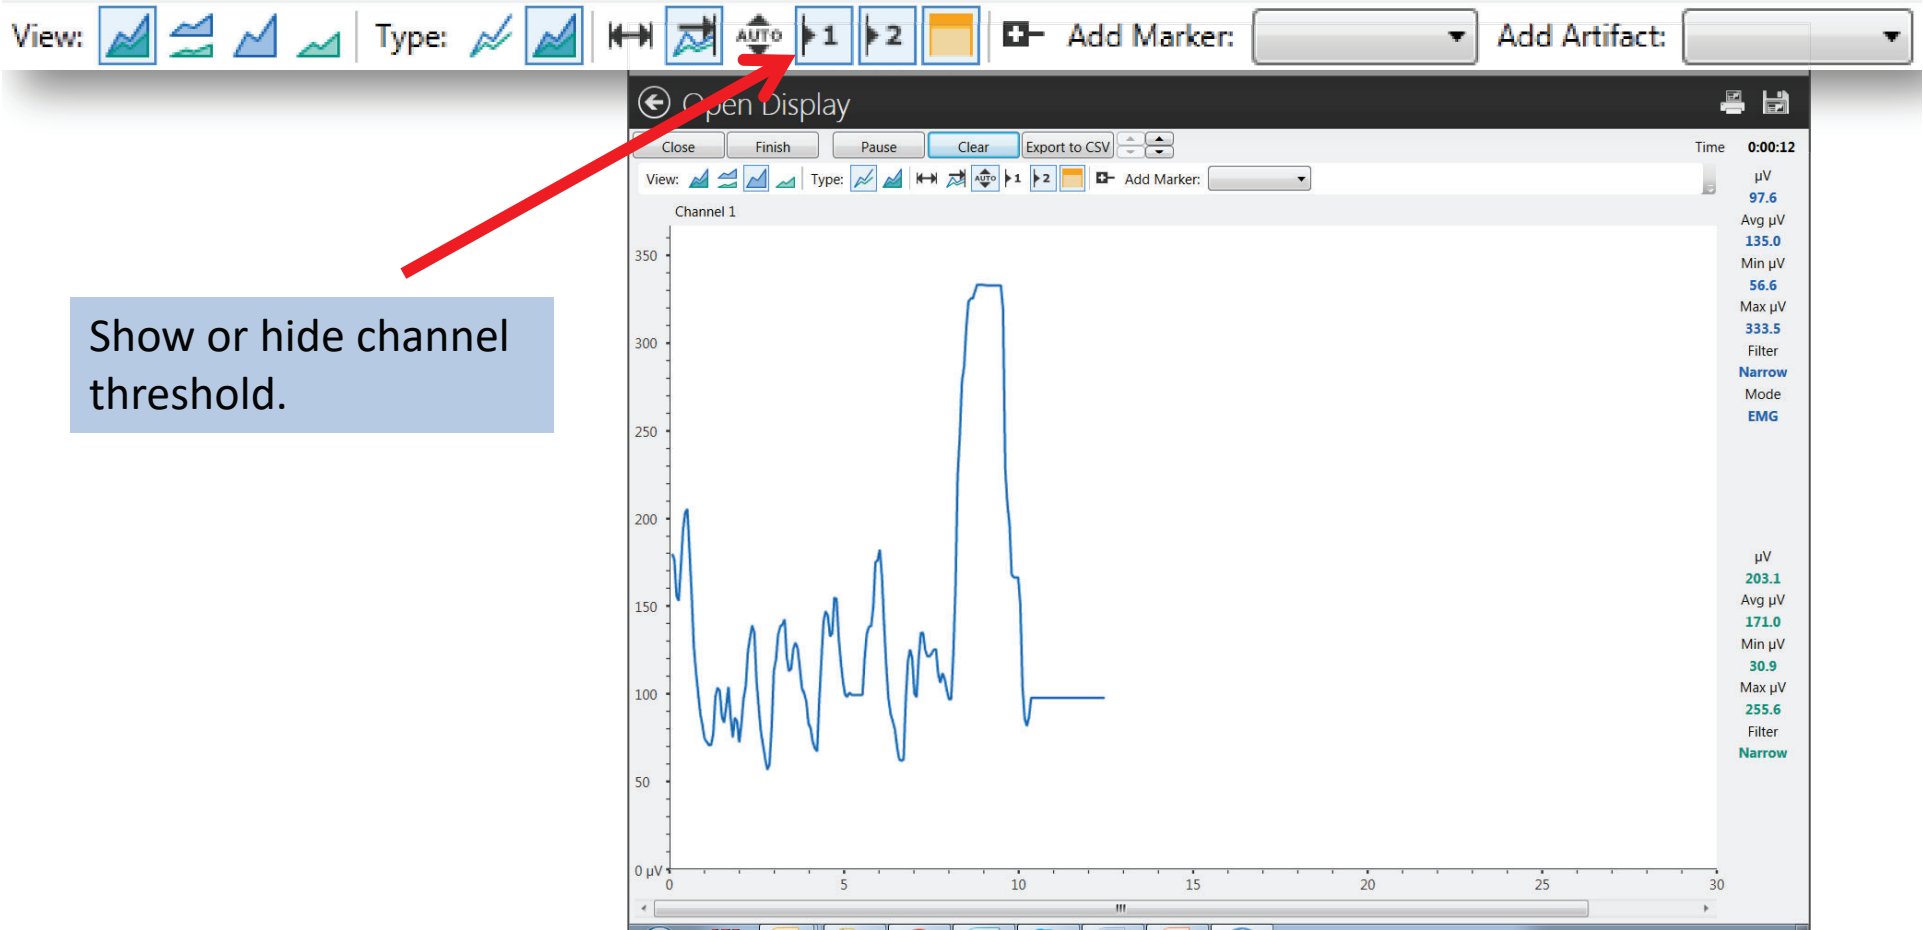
View: Type: AUTO 1 2 Add Marker: Add Artifact:

Open Display

Close Finish Pause Clear Export to CSV

Time 0:00:12

View: Type: AUTO 1 2 Add Marker:

Channel 1

350
300
250
200
150
100
50
0 µV

0 5 10 15 20 25 30

µV
97.6
Avg µV
135.0
Min µV
56.6
Max µV
333.5
Filter
Narrow
Mode
EMG

µV
203.1
Avg µV
171.0
Min µV
30.9
Max µV
255.6
Filter
Narrow

Show or hide channel threshold.